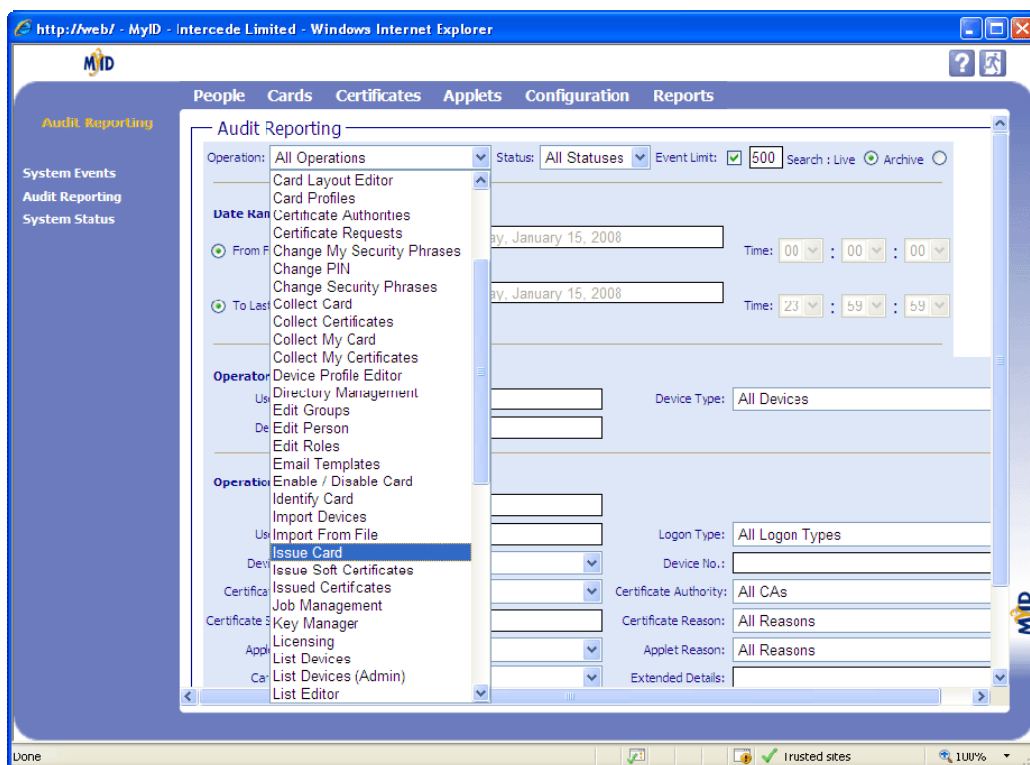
http://web/ - MyID - Intercede Limited - Windows Internet Explorer

MID

People Cards Certificates Applets Configuration Reports

Audit Reporting

System Events
Audit Reporting
System Status

Audit Reporting

Operation: All Operations Status: All Statuses Event Limit: ☑ 500 Search : Live ⦿ Archive ○

Card Layout Editor
Card Profiles
Certificate Authorities
Certificate Requests
Change My Security Phrases
Change PIN
Change Security Phrases
Collect Card
Collect Certificates
Collect My Card
Collect My Certificates
Device Profile Editor
Directory Management
Edit Groups
Edit Person
Edit Roles
Email Templates
Enable / Disable Card
Identify Card
Import Devices
Import From File
Issue Card
Issue Soft Certificates
Issued Certifcates
Job Management
Key Manager
Licensing
List Devices
List Devices (Admin)
List Editor

Date Ran
From F ay, January 15, 2008 Time: 00 : 00 : 00
To Last ay, January 15, 2008 Time: 23 : 59 : 59

Operator
Us
De
Device Type: All Devices

Operatio
Us
Logon Type: All Logon Types
Dev
Device No.:
Certifica
Certificate Authority: All CAs
Certificate
Certificate Reason: All Reasons
Appl
Applet Reason: All Reasons
Ca
Extended Details:

MID

Done Trusted sites 100%